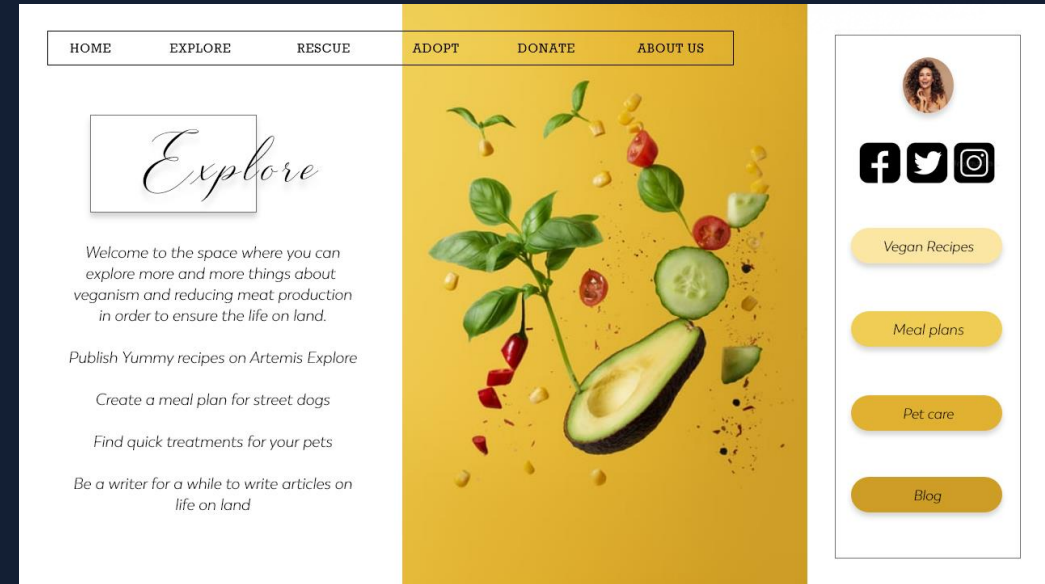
HOME EXPLORE RESCUE ADOPT DONATE ABOUT US

Explore

Welcome to the space where you can explore more and more things about veganism and reducing meat production in order to ensure the life on land.

Publish Yummy recipes on Artemis Explore

Create a meal plan for street dogs

Find quick treatments for your pets

Be a writer for a while to write articles on life on land

Vegan Recipes

Meal plans

Pet care

Blog